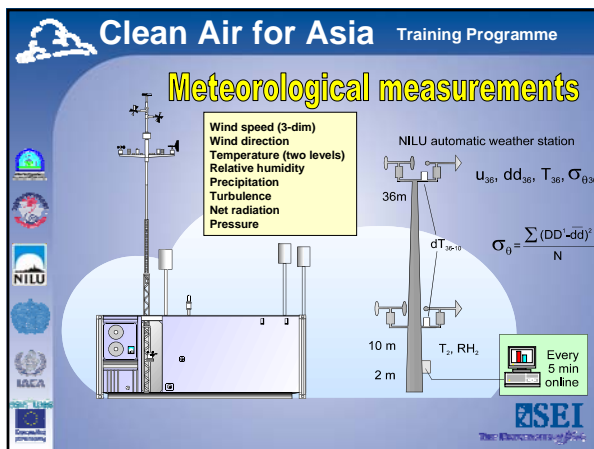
Clean Air for Asia Training Programme

Meteorological measurements

Wind speed (3-dim)
Wind direction
Temperature (two levels)
Relative humidity
Precipitation
Turbulence
Net radiation
Pressure

NILU automatic weather station

$u_{36}$, $dd_{36}$, $T_{36}$, $\sigma_{\theta 36}$

36m

$dT_{36-10}$

$\sigma_{\theta} = \frac{\sum(DD' - \bar{dd})^2}{N}$

10 m

$T_2$, $RH_2$

2 m

Every 5 min online

NILU

IACA

SEI

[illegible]